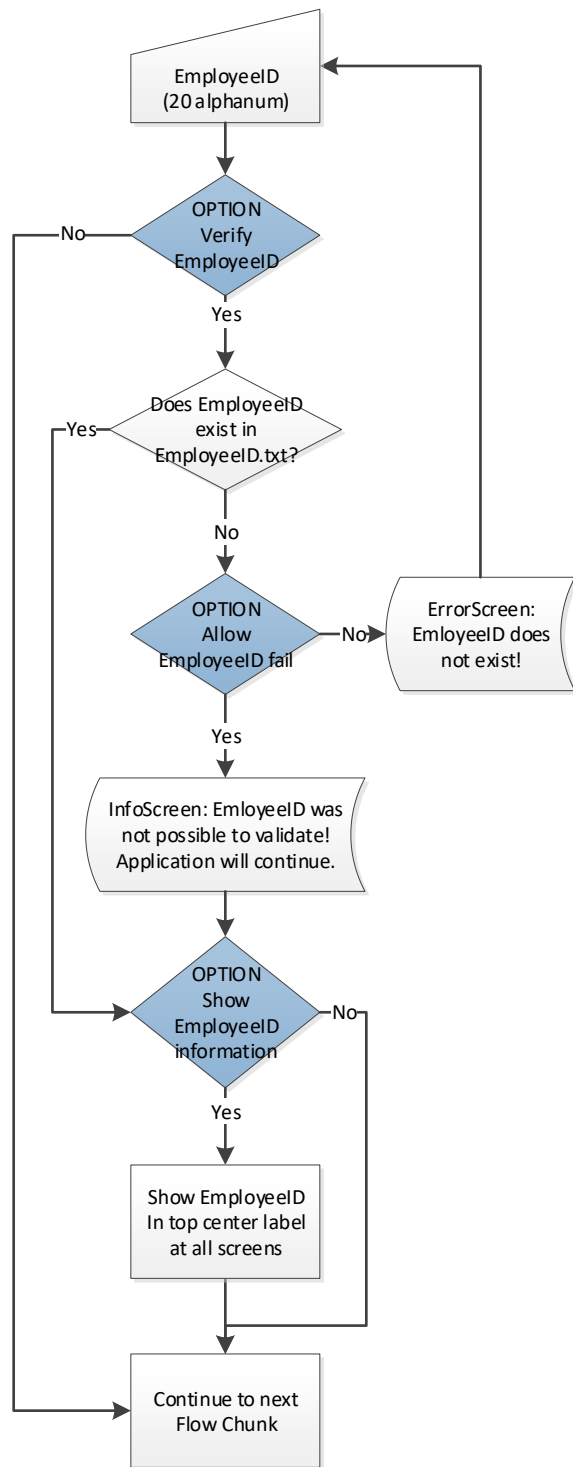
EmployeeID
(20 alphanum)

OPTION
Verify
EmployeeID

No

Yes

Does EmployeeID
exist in
EmployeeID.txt?

Yes

No

OPTION
Allow
EmployeeID fail

No

ErrorScreen:
EmloyeeID does
not exist!

Yes

InfoScreen: EmloyeeID was not possible to validate! Application will continue.

OPTION
Show
EmployeeID
information

No

Yes

Show EmployeeID
In top center label
at all screens

Continue to next
Flow Chunk